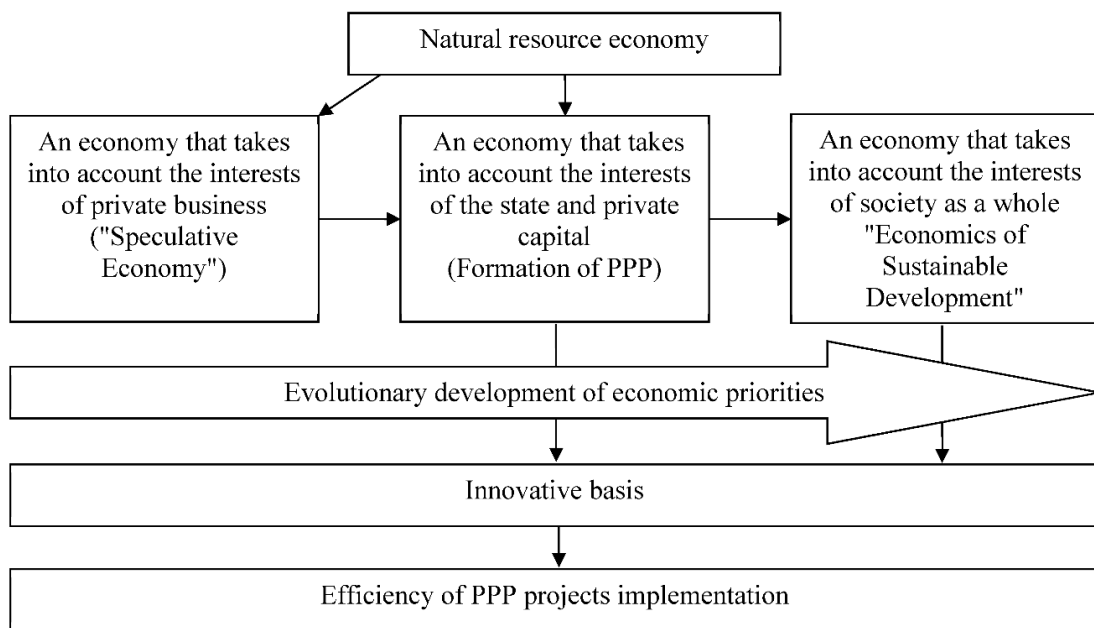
Natural resource economy

An economy that takes into account the interests of private business ("Speculative Economy")

An economy that takes into account the interests of the state and private capital (Formation of PPP)

An economy that takes into account the interests of society as a whole "Economics of Sustainable Development"

Evolutionary development of economic priorities

Innovative basis

Efficiency of PPP projects implementation